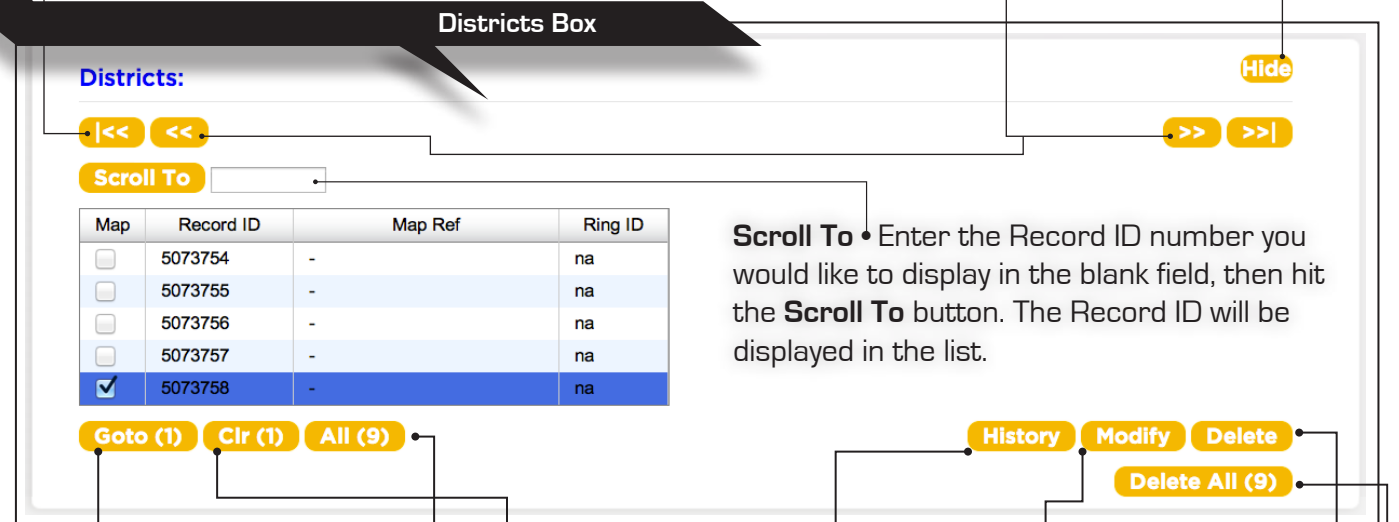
Districts Box

Districts:

Hide

|<< <<

>> >>|

Scroll To

| Map | Record ID | Map Ref | Ring ID |
|---|---|---|---|
| ☐ | 5073754 | - | na |
| ☐ | 5073755 | - | na |
| ☐ | 5073756 | - | na |
| ☐ | 5073757 | - | na |
| ☑ | 5073758 | - | na |

**Scroll To** • Enter the Record ID number you would like to display in the blank field, then hit the **Scroll To** button. The Record ID will be displayed in the list.

Goto (1) Clr (1) All (9)

History Modify Delete

Delete All (9)